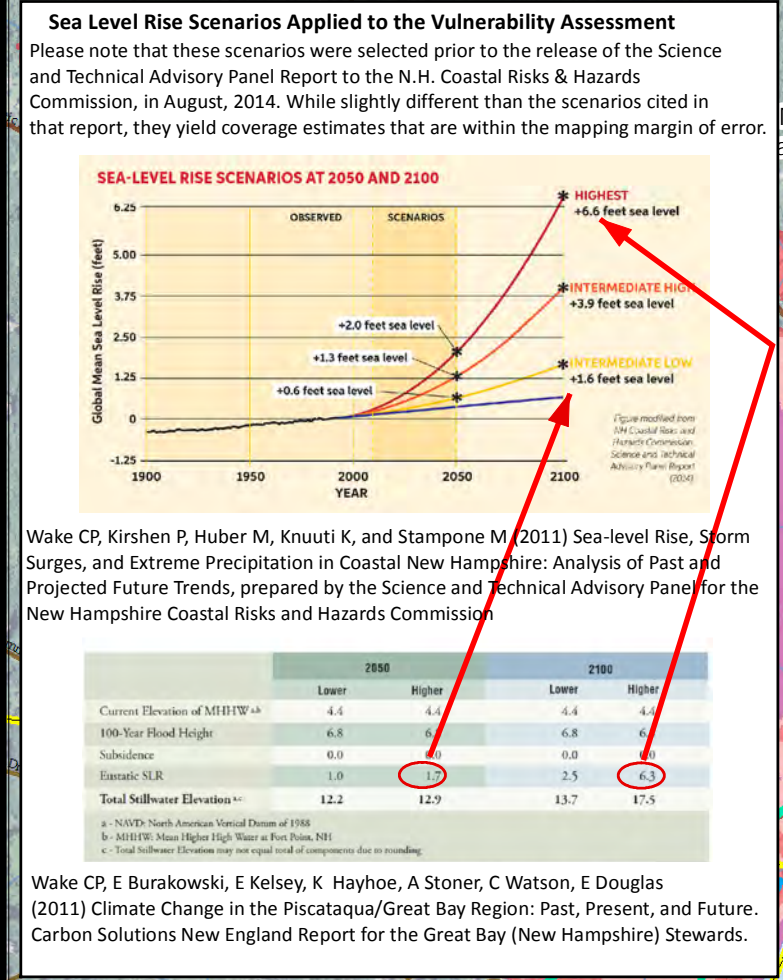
Sea Level Rise Scenarios Applied to the Vulnerability Assessment

Please note that these scenarios were selected prior to the release of the Science and Technical Advisory Panel Report to the N.H. Coastal Risks & Hazards Commission, in August, 2014. While slightly different than the scenarios cited in that report, they yield coverage estimates that are within the mapping margin of error.

SEA-LEVEL RISE SCENARIOS AT 2050 AND 2100

OBSERVED

SCENARIOS

Global Mean Sea Level Rise (feet)

6.25

5.00

3.75

2.50

1.25

0

-1.25

1900

1950

2000

2050

2100

YEAR

HIGHEST +6.6 feet sea level

INTERMEDIATE HIGH +3.9 feet sea level

INTERMEDIATE LOW +1.6 feet sea level

+2.0 feet sea level

+1.3 feet sea level

+0.6 feet sea level

Figure modified from NH Coastal Risks and Hazards Commission Science and Technical Advisory Panel Report (2014)

Wake CP, Kirshen P, Huber M, Knuuti K, and Stampone M (2011) Sea-level Rise, Storm Surges, and Extreme Precipitation in Coastal New Hampshire: Analysis of Past and Projected Future Trends, prepared by the Science and Technical Advisory Panel for the New Hampshire Coastal Risks and Hazards Commission

| | 2050 Lower | 2050 Higher | 2100 Lower | 2100 Higher |
|---|---|---|---|---|
| Current Elevation of MHHW a,b | 4.4 | 4.4 | 4.4 | 4.4 |
| 100-Year Flood Height | 6.8 | 6.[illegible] | 6.8 | 6.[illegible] |
| Subsidence | 0.0 | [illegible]0 | 0.0 | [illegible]0 |
| Eustatic SLR | 1.0 | 1.7 | 2.5 | 6.3 |
| Total Stillwater Elevation b,c | 12.2 | 12.9 | 13.7 | 17.5 |

a - NAVD: North American Vertical Datum of 1988
b - MHHW: Mean Higher High Water at Fort Point, NH
c - Total Stillwater Elevation may not equal total of components due to rounding

Wake CP, E Burakowski, E Kelsey, K Hayhoe, A Stoner, C Watson, E Douglas (2011) Climate Change in the Piscataqua/Great Bay Region: Past, Present, and Future. Carbon Solutions New England Report for the Great Bay (New Hampshire) Stewards.